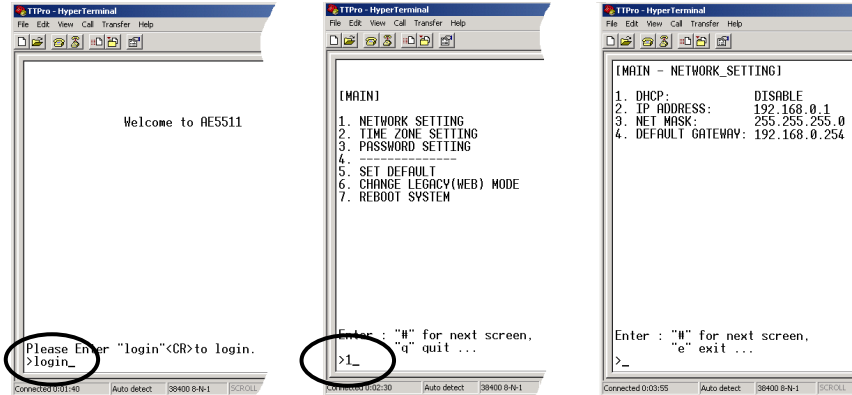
TTPro - HyperTerminal
File Edit View Call Transfer Help

Welcome to AE5511

Please Enter "login"<CR>to login.
>login_

Connected 0:01:40 | Auto detect | 38400 8-N-1 | SCROLL

TTPro - HyperTerminal
File Edit View Call Transfer Help

[MAIN]

1. NETWORK SETTING
2. TIME ZONE SETTING
3. PASSWORD SETTING
4. --------------
5. SET DEFAULT
6. CHANGE LEGACY(WEB) MODE
7. REBOOT SYSTEM

Enter : "#" for next screen,
"q" quit ...
>1_

Connected 0:02:30 | Auto detect | 38400 8-N-1

TTPro - HyperTerminal
File Edit View Call Transfer Help

[MAIN - NETWORK_SETTING]

1. DHCP: DISABLE
2. IP ADDRESS: 192.168.0.1
3. NET MASK: 255.255.255.0
4. DEFAULT GATEWAY: 192.168.0.254

Enter : "#" for next screen,
"e" exit ...
>_

Connected 0:03:55 | Auto detect | 38400 8-N-1 | SCROLL